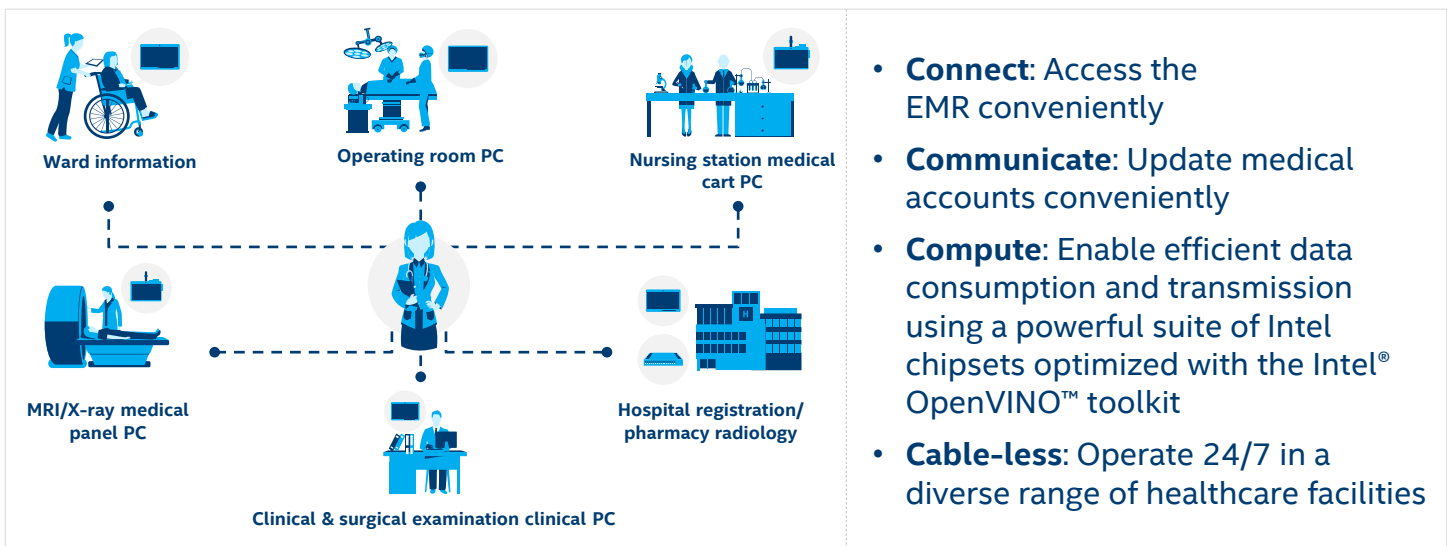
Ward information

Operating room PC

Nursing station medical cart PC

MRI/X-ray medical panel PC

Hospital registration/ pharmacy radiology

Clinical & surgical examination clinical PC

H

• **Connect**: Access the EMR conveniently
• **Communicate**: Update medical accounts conveniently
• **Compute**: Enable efficient data consumption and transmission using a powerful suite of Intel chipsets optimized with the Intel® OpenVINO™ toolkit
• **Cable-less**: Operate 24/7 in a diverse range of healthcare facilities